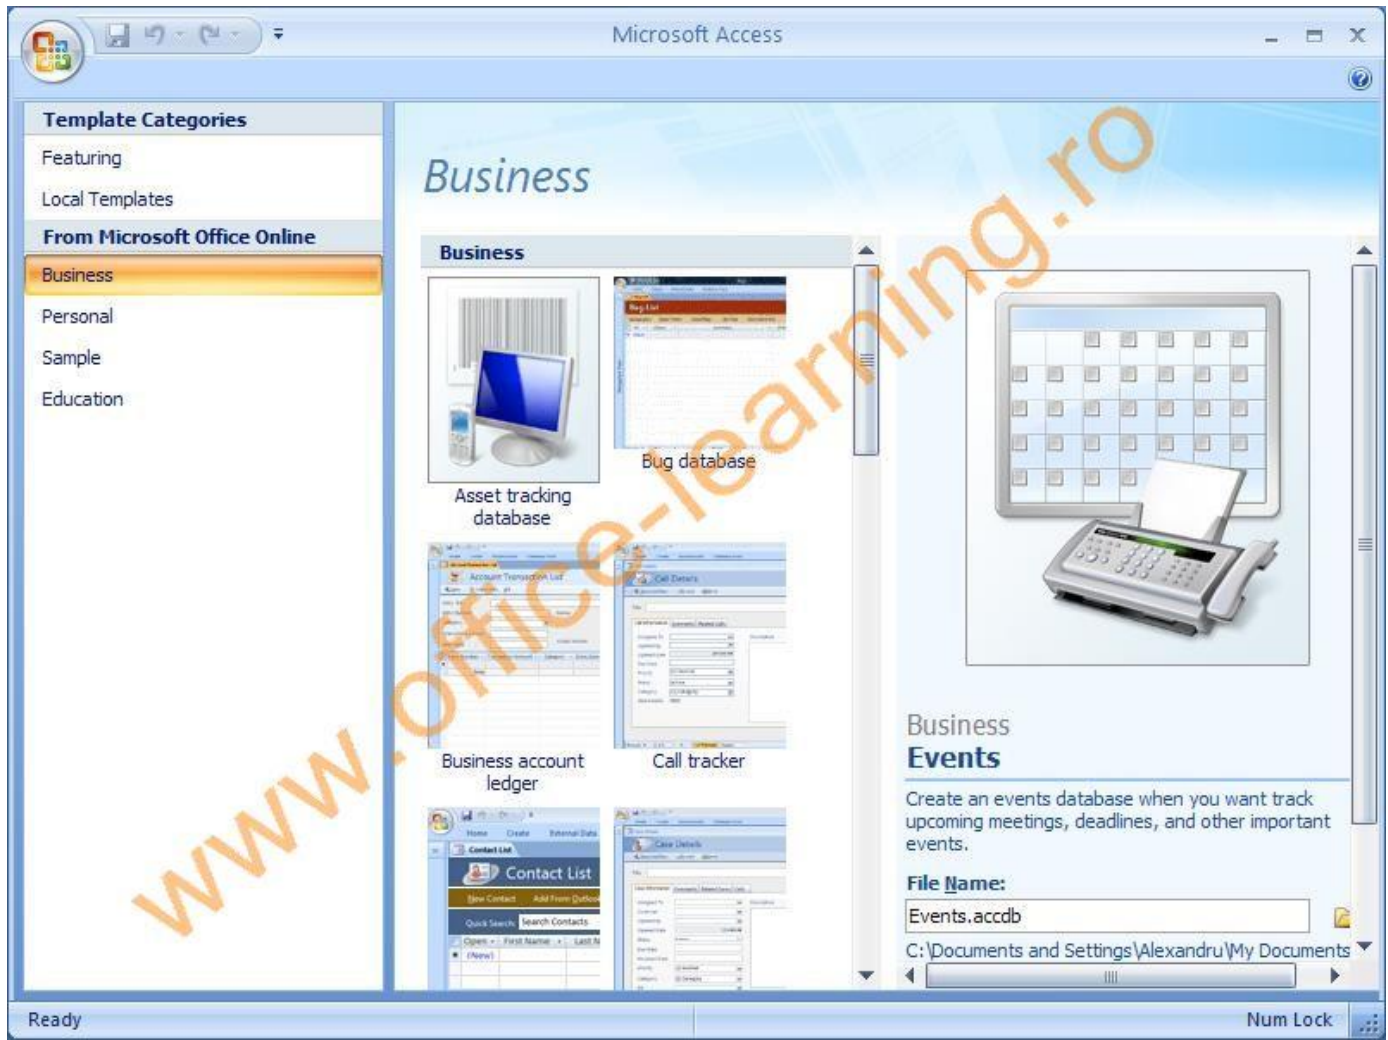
Microsoft Access

Template Categories
Featuring
Local Templates
From Microsoft Office Online
Business
Personal
Sample
Education

Business

Business

Asset tracking database

Bug database

Business account ledger

Call tracker

Contact List

Business
Events

Create an events database when you want track upcoming meetings, deadlines, and other important events.

File Name:
Events.accdb
C:\Documents and Settings\Alexandru\My Documents

www.office-learning.ro

Ready
Num Lock